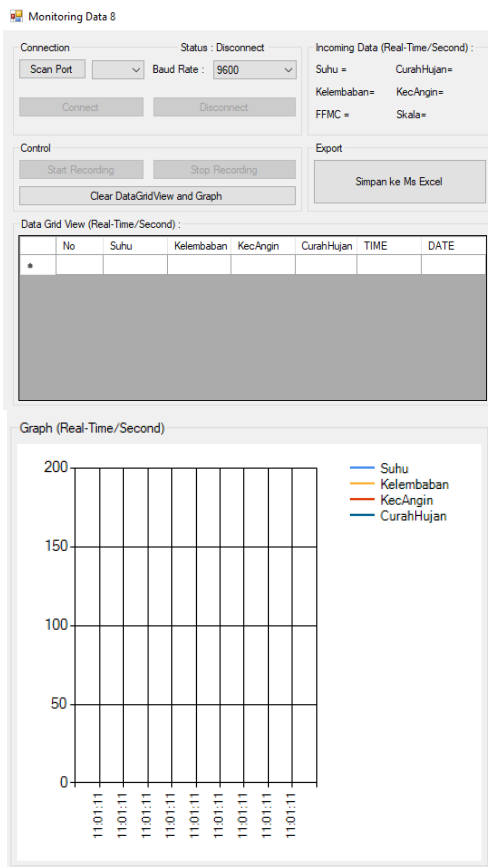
Monitoring Data 8

Connection

Status : Disconnect

Scan Port

Baud Rate : 9600

Connect

Disconnect

Incoming Data (Real-Time/Second) :

Suhu =

CurahHujan=

Kelembaban=

KecAngin=

FFMC =

Skala=

Control

Start Recording

Stop Recording

Clear DataGridView and Graph

Export

Simpan ke Ms Excel

Data Grid View (Real-Time/Second) :

| | No | Suhu | Kelembaban | KecAngin | CurahHujan | TIME | DATE |
|---|---|---|---|---|---|---|---|
| * | | | | | | | |

Graph (Real-Time/Second)

200

150

100

50

0

11:01:11

11:01:11

11:01:11

11:01:11

11:01:11

11:01:11

11:01:11

11:01:11

11:01:11

Suhu

Kelembaban

KecAngin

CurahHujan